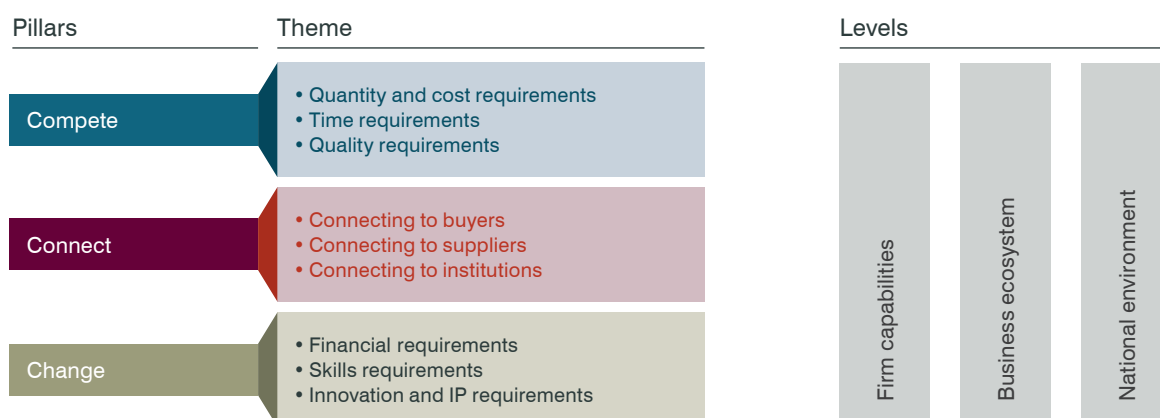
Pillars

Theme

Levels

Compete

• Quantity and cost requirements
• Time requirements
• Quality requirements

Connect

• Connecting to buyers
• Connecting to suppliers
• Connecting to institutions

Change

• Financial requirements
• Skills requirements
• Innovation and IP requirements

Firm capabilities

Business ecosystem

National environment